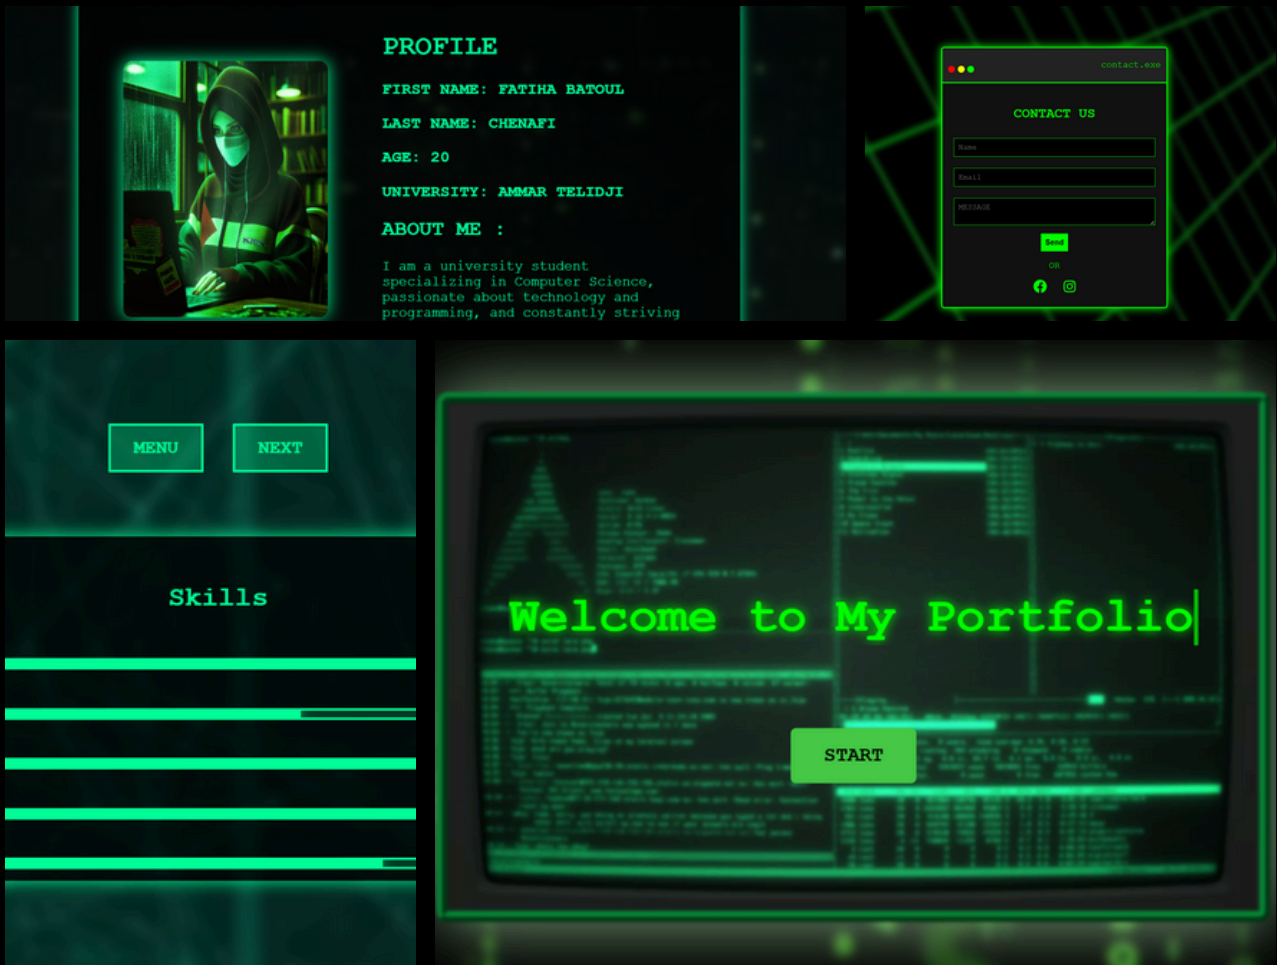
PROFILE

FIRST NAME: FATIHA BATOUL

LAST NAME: CHENAFI

AGE: 20

UNIVERSITY: AMMAR TELIDJI

ABOUT ME :

I am a university student specializing in Computer Science, passionate about technology and programming, and constantly striving

contact.exe

CONTACT US

Name

Email

MESSAGE

Send

OR

MENU

NEXT

Skills

Welcome to My Portfolio

START